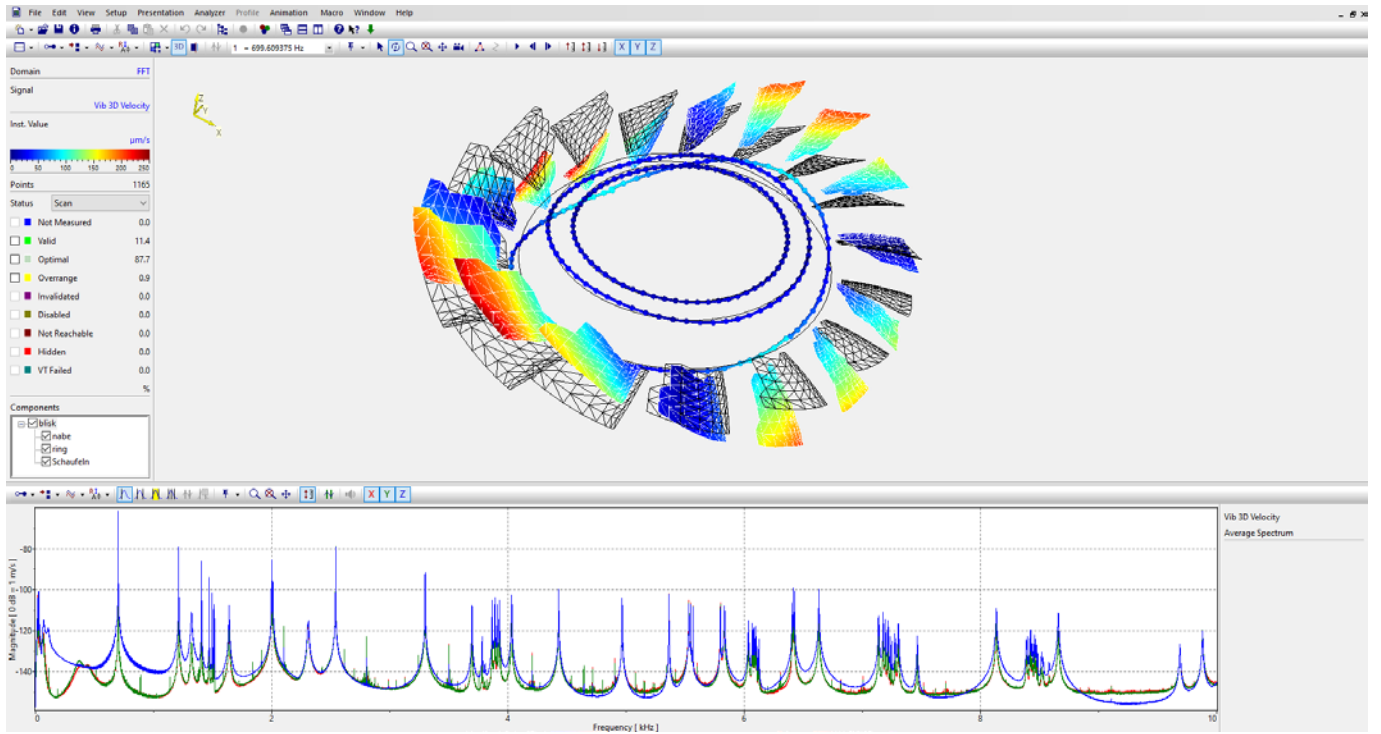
File Edit View Setup Presentation Analyzer Profile Animation Macro Window Help

1 = 699.609375 Hz

3D

X Y Z

Domain FFT
Signal
Vib 3D Velocity
Inst. Value
µm/s
0 50 100 150 200 250
Points 1165
Status Scan

| | | |
|---|---|---|
| | Not Measured | 0.0 |
| | Valid | 11.4 |
| | Optimal | 87.7 |
| | Overrange | 0.9 |
| | Invalidated | 0.0 |
| | Disabled | 0.0 |
| | Not Reachable | 0.0 |
| | Hidden | 0.0 |
| | VT Failed | 0.0 |
| | | % |

Components
blisk
nabe
ring
Schaufeln

Y
Z
X

X Y Z

Vib 3D Velocity
Average Spectrum

Magnitude [ 0 dB = 1 m/s ]
-80
-100
-120
-140
0
2
4
6
8
10
Frequency [ kHz ]